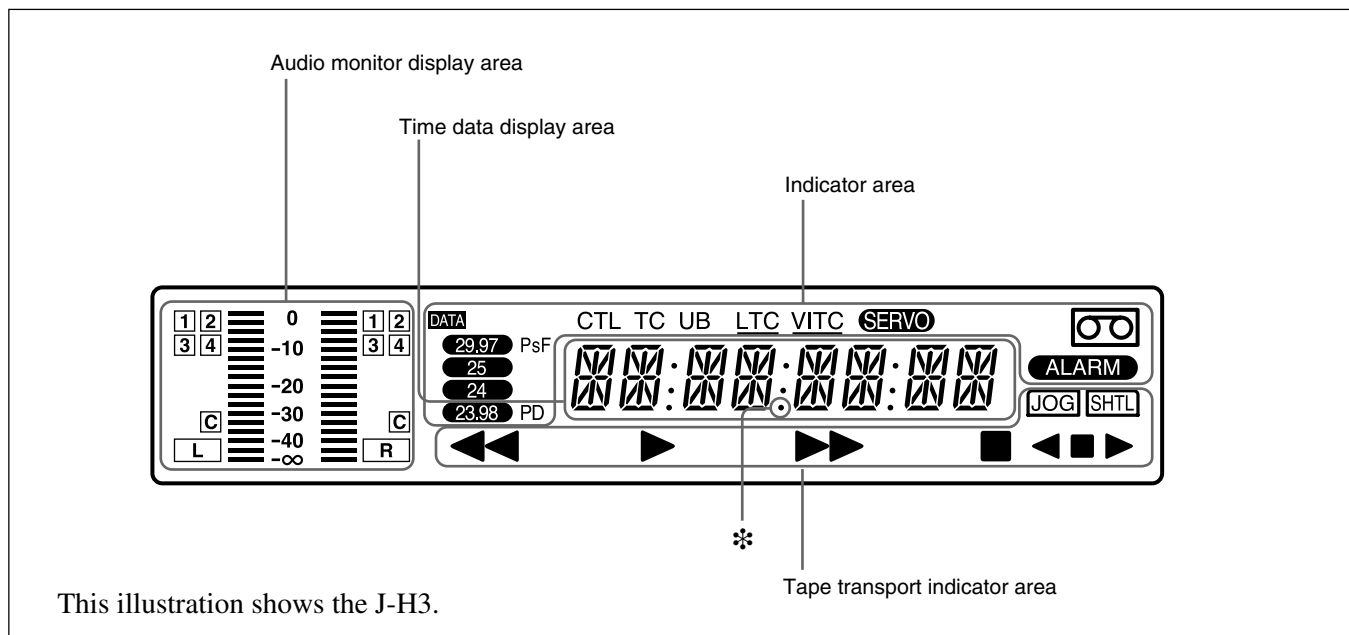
Audio monitor display area

Time data display area

Indicator area

1 2 0 1 2
3 4 –10 3 4
–20
C –30 C
L –40 R
–∞

DATA
29.97 PsF
25
24
23.98 PD

CTL TC UB LTC VITC SERVO

ALARM

JOG SHTL

✻

Tape transport indicator area

This illustration shows the J-H3.